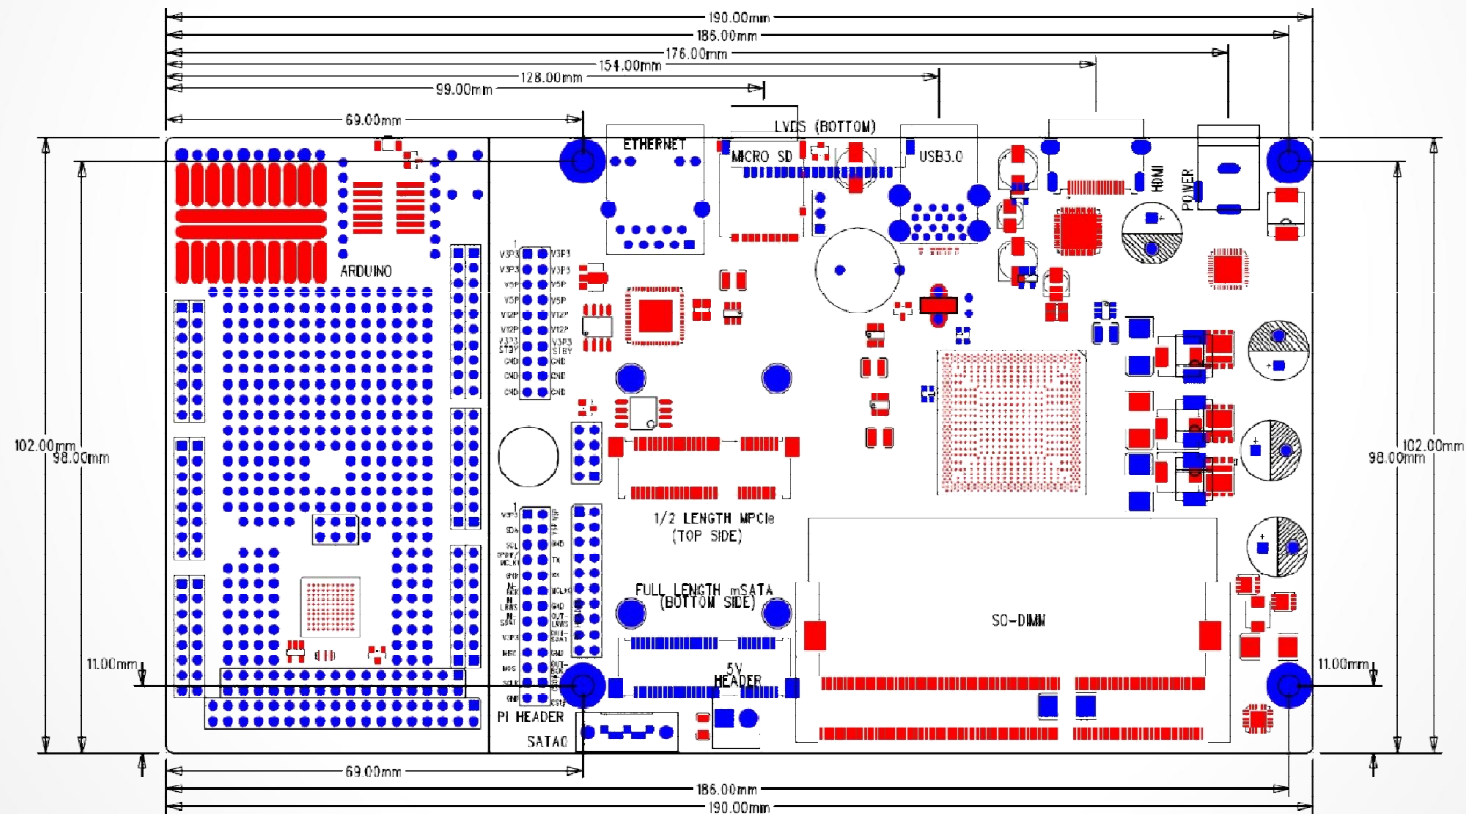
190.00mm
186.00mm
176.00mm
154.00mm
128.00mm
99.00mm
69.00mm
LVDS (BOTTOM)
ETHERNET
MICRO SD
USB3.0
HDMI
POWER
ARDUINO
V3P3
V3P3
V5P
V5P
V12P
V12P
V3P3 STBY
GND
GND
GND
V3P3
V3P3
V5P
V5P
V12P
V12P
V3P3 STBY
GND
GND
GND
102.00mm
98.00mm
102.00mm
98.00mm
1/2 LENGTH MPCIe
(TOP SIDE)
FULL LENGTH mSATA
(BOTTOM SIDE)
SO-DIMM
11.00mm
11.00mm
5V
HEADER
PI HEADER
SATA0
69.00mm
186.00mm
190.00mm